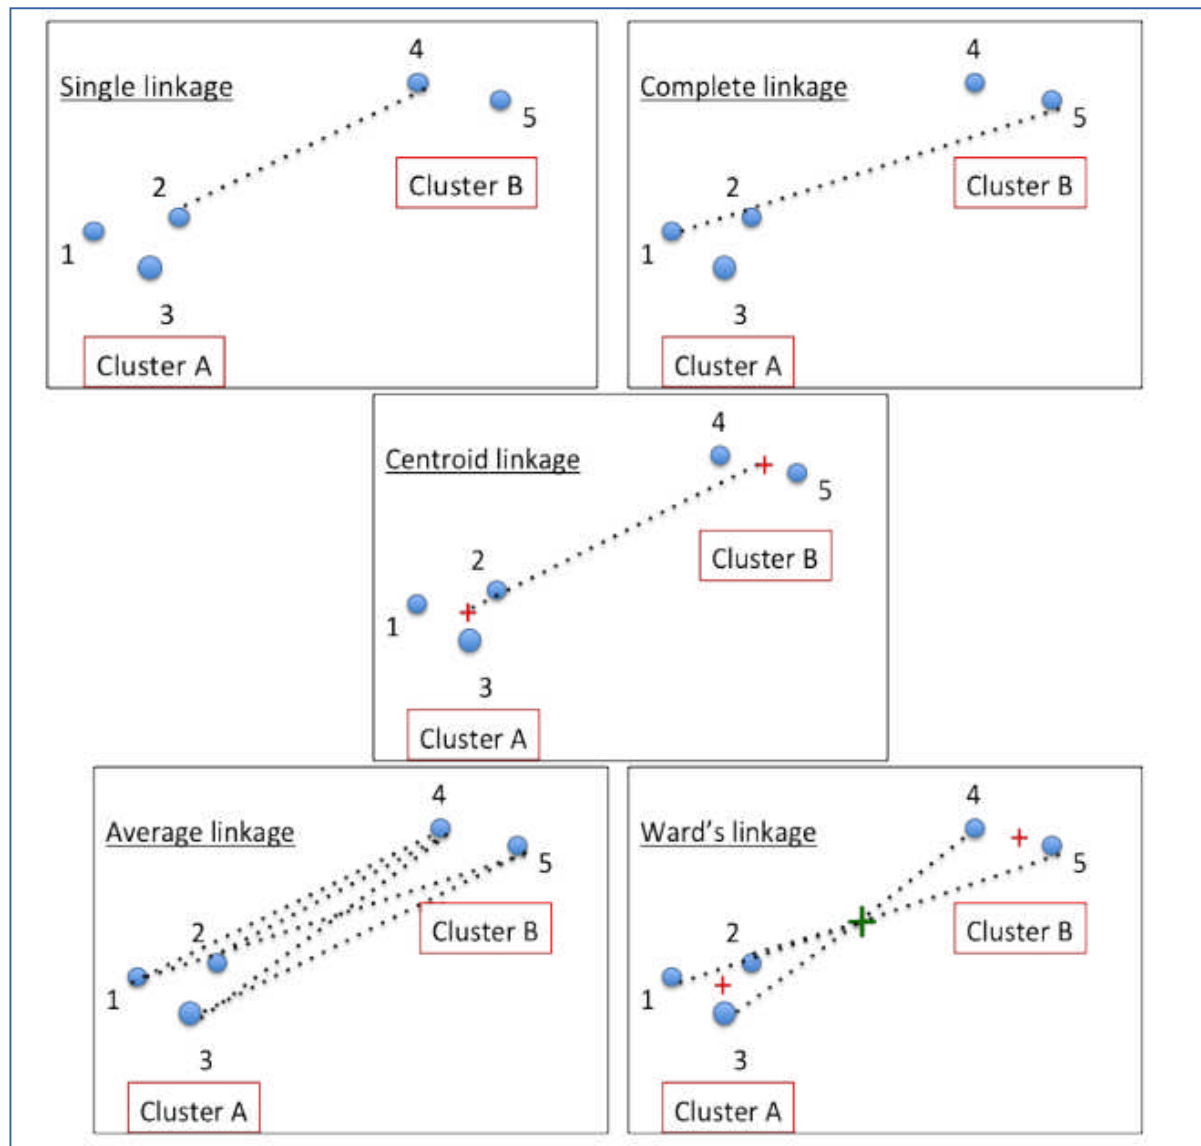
Single linkage
4
5
Cluster B
2
1
3
Cluster A

Complete linkage
4
5
Cluster B
2
1
3
Cluster A

Centroid linkage
4
5
Cluster B
2
1
3
Cluster A

Average linkage
4
5
Cluster B
2
1
3
Cluster A

Ward's linkage
4
5
Cluster B
2
1
3
Cluster A